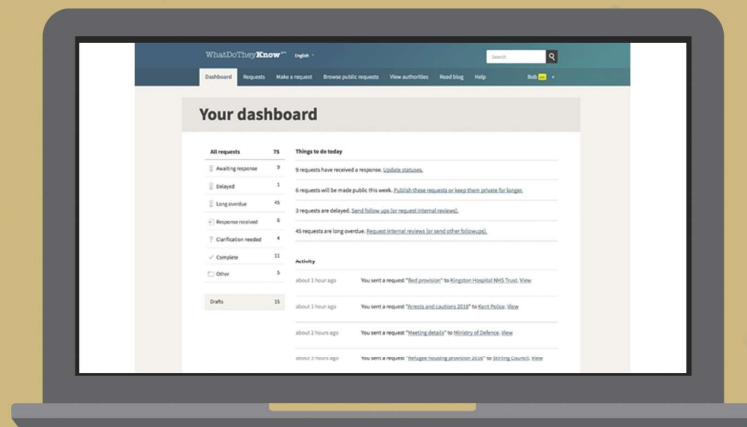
WhatDoTheyKnow Pro English

Search

Dashboard Requests Make a request Browse public requests View authorities Read blog Help Bob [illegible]

Your dashboard

| All requests | 75 |
|---|---|
| Awaiting response | 9 |
| Delayed | 1 |
| Long overdue | 45 |
| Response received | 6 |
| Clarification needed | 4 |
| Complete | 11 |
| Other | 5 |

Drafts 15

Things to do today

9 requests have received a response. Update statuses.

6 requests will be made public this week. Publish these requests or keep them private for longer.

3 requests are delayed. Send follow ups (or request internal reviews).

45 requests are long overdue. Request internal reviews (or send other followups).

Activity

about 1 hour ago You sent a request "Bed provision" to Kingston Hospital NHS Trust. View

about 1 hour ago You sent a request "Arrests and cautions 2016" to Kent Police. View

about 2 hours ago You sent a request "Meeting details" to Ministry of Defence. View

about 2 hours ago You sent a request "Refugee housing provision 2016" to Stirling Council. View